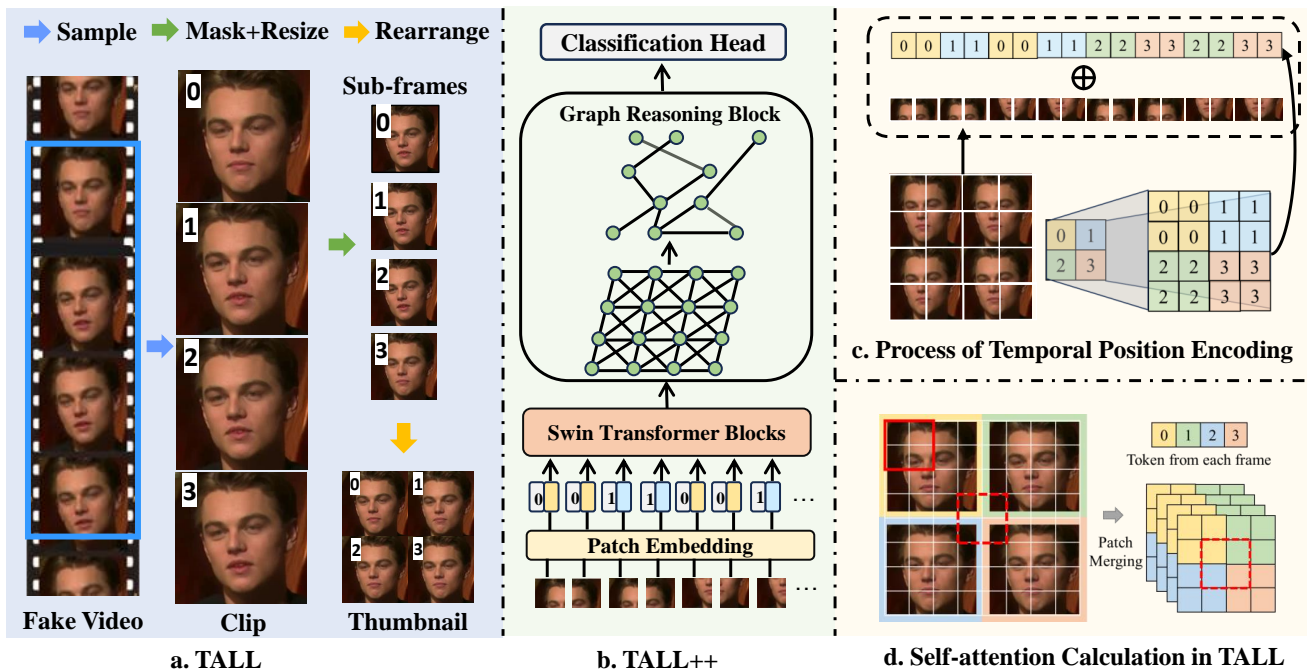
Sample Mask+Resize Rearrange

Sub-frames

0

1

2

3

0

1

2

3

0 1 2 3

Fake Video

Clip

Thumbnail

a. TALL

Classification Head

Graph Reasoning Block

Swin Transformer Blocks

0 0 1 1 0 0 1 1 …

Patch Embedding

…

b. TALL++

0 0 1 1 0 0 1 1 2 2 3 3 2 2 3 3

$\oplus$

0 1
2 3

0 0 1 1
0 0 1 1
2 2 3 3
2 2 3 3

c. Process of Temporal Position Encoding

0 1 2 3

Token from each frame

Patch Merging

d. Self-attention Calculation in TALL